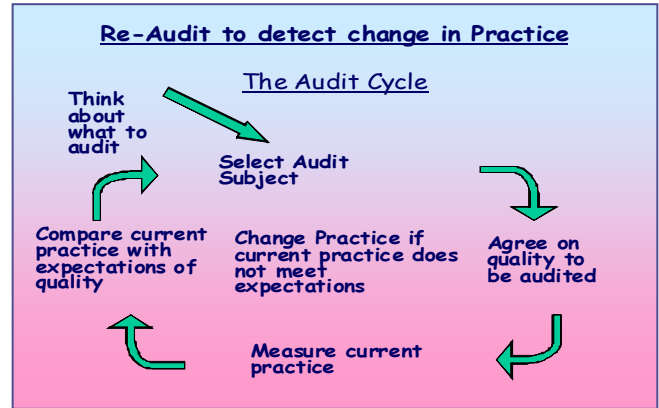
Re-Audit to detect change in Practice

The Audit Cycle

Think about what to audit

Select Audit Subject

Agree on quality to be audited

Measure current practice

Compare current practice with expectations of quality

Change Practice if current practice does not meet expectations